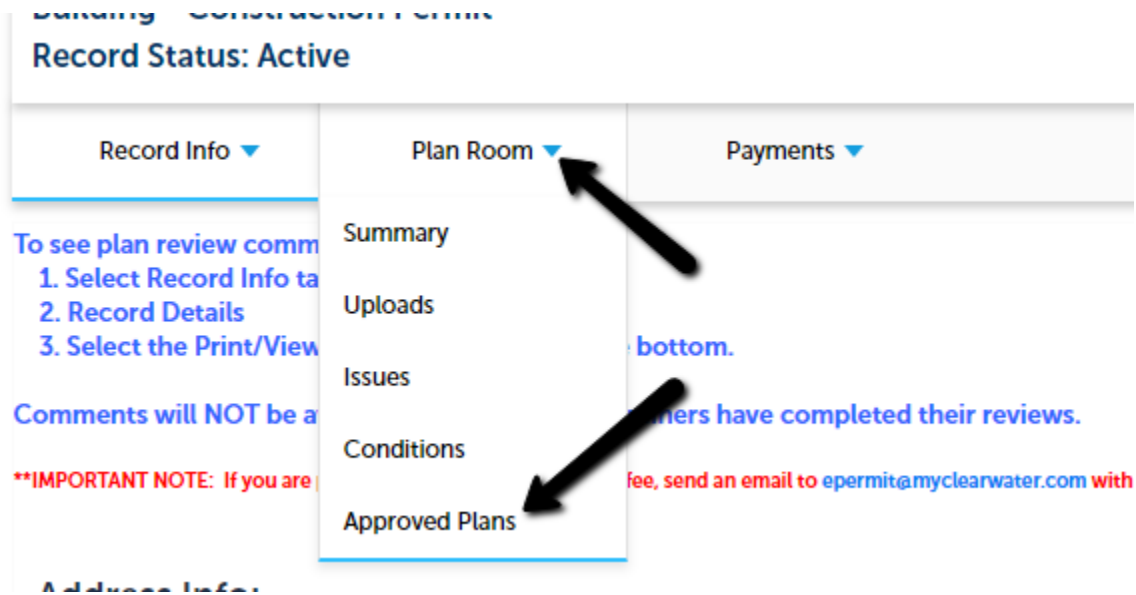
Building - Construction Permit
Record Status: Active

Record Info
Plan Room
Payments

Summary
Uploads
Issues
Conditions
Approved Plans

To see plan review comm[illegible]
1. Select Record Info ta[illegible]
2. Record Details
3. Select the Print/View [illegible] bottom.

Comments will NOT be a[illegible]ners have completed their reviews.

**IMPORTANT NOTE: If you are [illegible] fee, send an email to epermit@myclearwater.com with

Address Info: